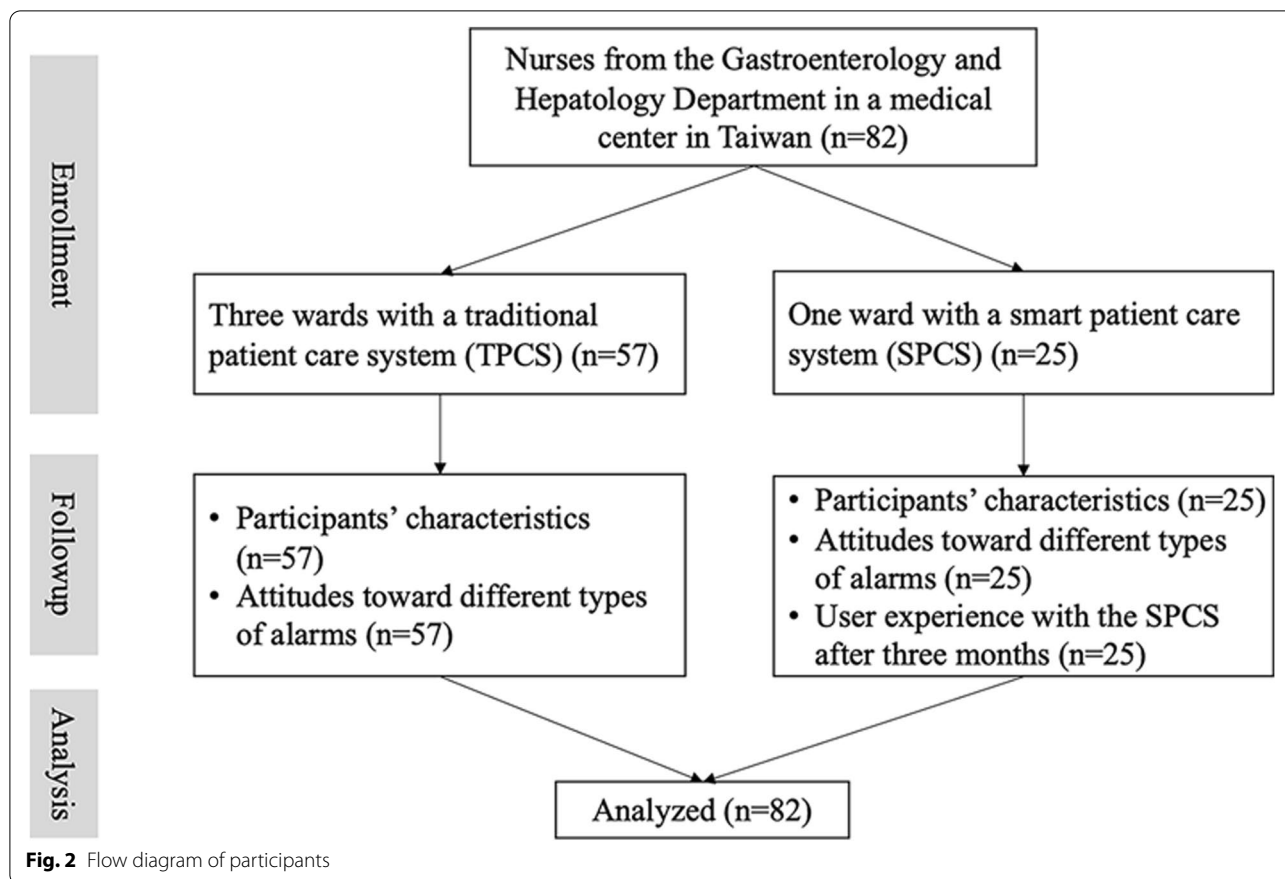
Enrollment

Nurses from the Gastroenterology and Hepatology Department in a medical center in Taiwan (n=82)

Three wards with a traditional patient care system (TPCS) (n=57)

One ward with a smart patient care system (SPCS) (n=25)

Followup

• Participants' characteristics (n=57)
• Attitudes toward different types of alarms (n=57)

• Participants' characteristics (n=25)
• Attitudes toward different types of alarms (n=25)
• User experience with the SPCS after three months (n=25)

Analysis

Analyzed (n=82)

**Fig. 2** Flow diagram of participants